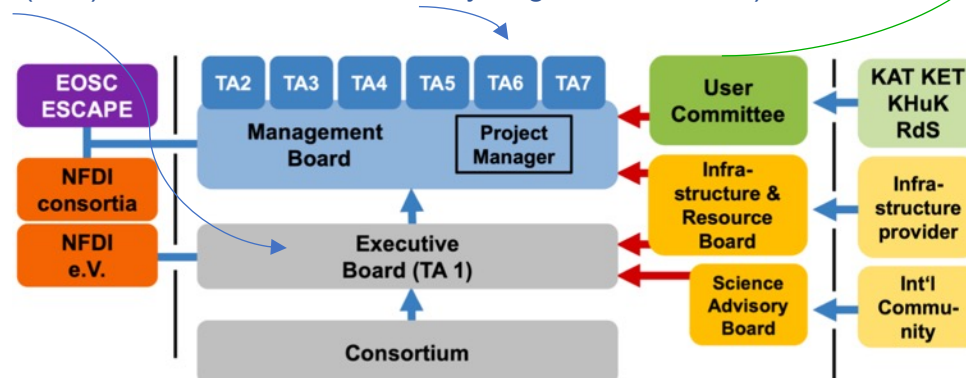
EOSC ESCAPE

NFDI consortia

NFDI e.V.

TA2 TA3 TA4 TA5 TA6 TA7

Management Board

Project Manager

Executive Board (TA 1)

Consortium

User Committee

Infrastructure & Resource Board

Science Advisory Board

KAT KET KHuK RdS

Infrastructure provider

Int'l Community